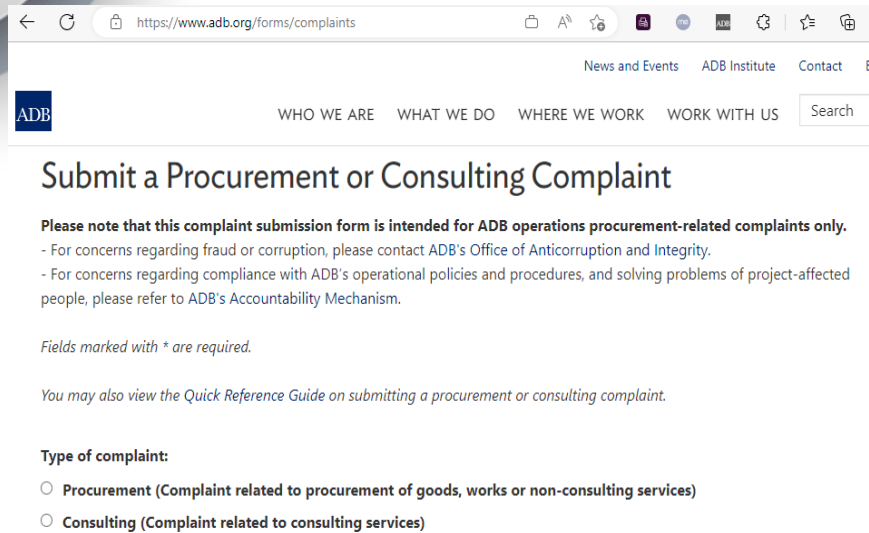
https://www.adb.org/forms/complaints

News and Events ADB Institute Contact

ADB

WHO WE ARE WHAT WE DO WHERE WE WORK WORK WITH US Search

Submit a Procurement or Consulting Complaint

**Please note that this complaint submission form is intended for ADB operations procurement-related complaints only.**
- For concerns regarding fraud or corruption, please contact ADB's Office of Anticorruption and Integrity.
- For concerns regarding compliance with ADB's operational policies and procedures, and solving problems of project-affected people, please refer to ADB's Accountability Mechanism.

*Fields marked with * are required.*

*You may also view the Quick Reference Guide on submitting a procurement or consulting complaint.*

**Type of complaint:**

**Procurement (Complaint related to procurement of goods, works or non-consulting services)**

**Consulting (Complaint related to consulting services)**